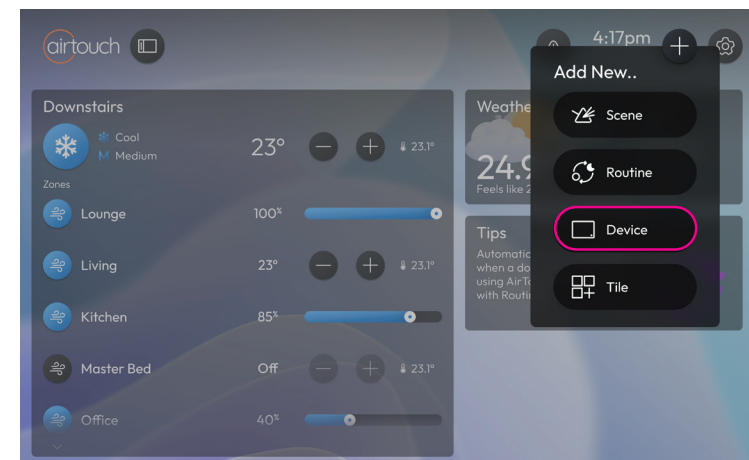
airtouch

4:17pm

Downstairs

Cool
Medium

23°

23.1°

Zones

Lounge 100%

Living 23° 23.1°

Kitchen 85%

Master Bed Off 23.1°

Office 40%

Weathe

24.9

Feels like 2

Tips

Automatic
when a do
using AirTo
with Routin

Add New..

Scene

Routine

Device

Tile